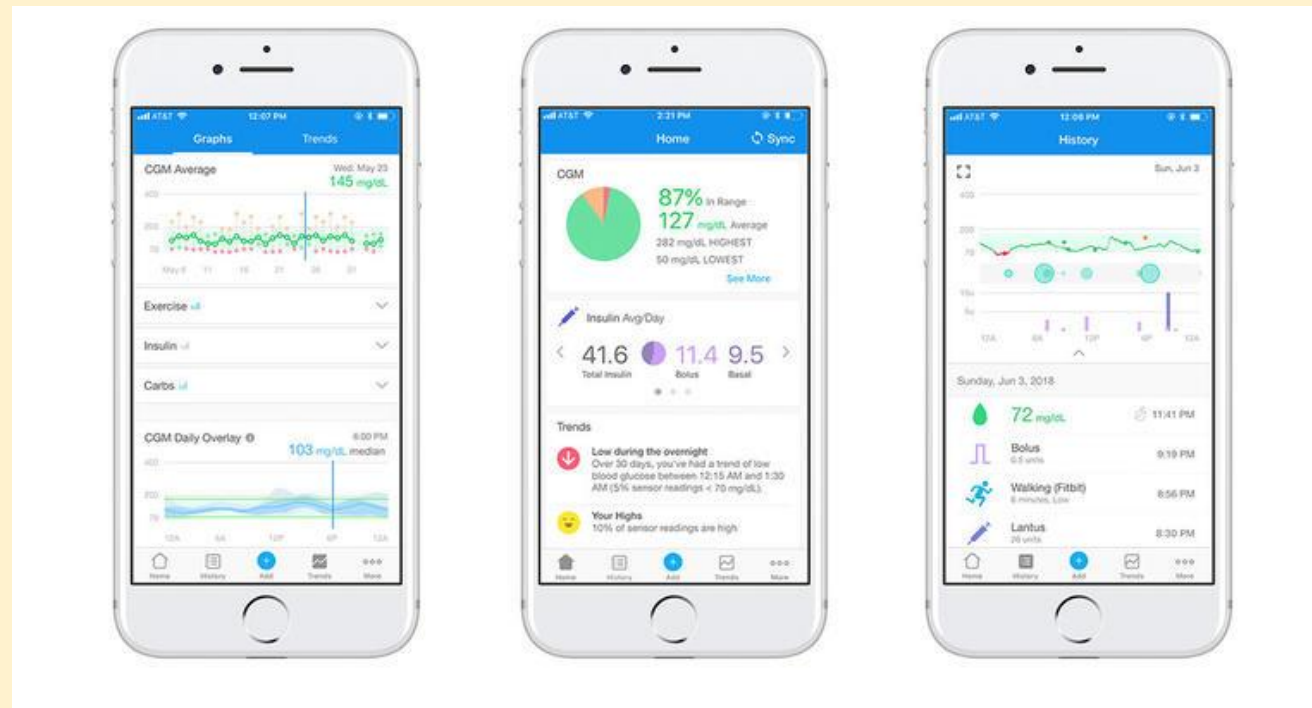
AT&T 12:07 PM

Graphs Trends

CGM Average
Wed, May 23
145 mg/dL

400
200
70

May 6 11 16 21 26 31

Exercise

Insulin

Carbs

CGM Daily Overlay
6:00 PM
103 mg/dL median

400
200
70

12A 6A 12P 6P 12A

Home History Add Trends More

AT&T 2:21 PM

Home Sync

CGM

87% In Range
127 mg/dL Average
282 mg/dL HIGHEST
50 mg/dL LOWEST

See More

Insulin Avg/Day

41.6 Total Insulin
11.4 Bolus
9.5 Basal

Trends

Low during the overnight
Over 30 days, you've had a trend of low blood glucose between 12:15 AM and 1:30 AM (5% sensor readings < 70 mg/dL).

Your Highs
10% of sensor readings are high

Home History Add Trends More

AT&T 12:08 PM

History

Sun, Jun 3

400
200
70

15u
5u

12A 6A 12P 6P 12A

Sunday, Jun 3, 2018

72 mg/dL 11:41 PM

Bolus
0.5 units
9:19 PM

Walking (Fitbit)
6 minutes, Low
8:56 PM

Lantus
26 units
8:30 PM

Home History Add Trends More